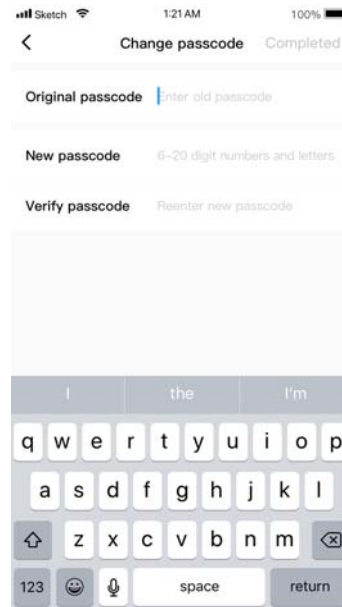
Sketch 1:21 AM 100%

<

Change passcode Completed

Original passcode Enter old passcode

New passcode 6–20 digit numbers and letters

Verify passcode Reenter new passcode

I the I'm

q w e r t y u i o p

a s d f g h j k l

z x c v b n m

123 space return